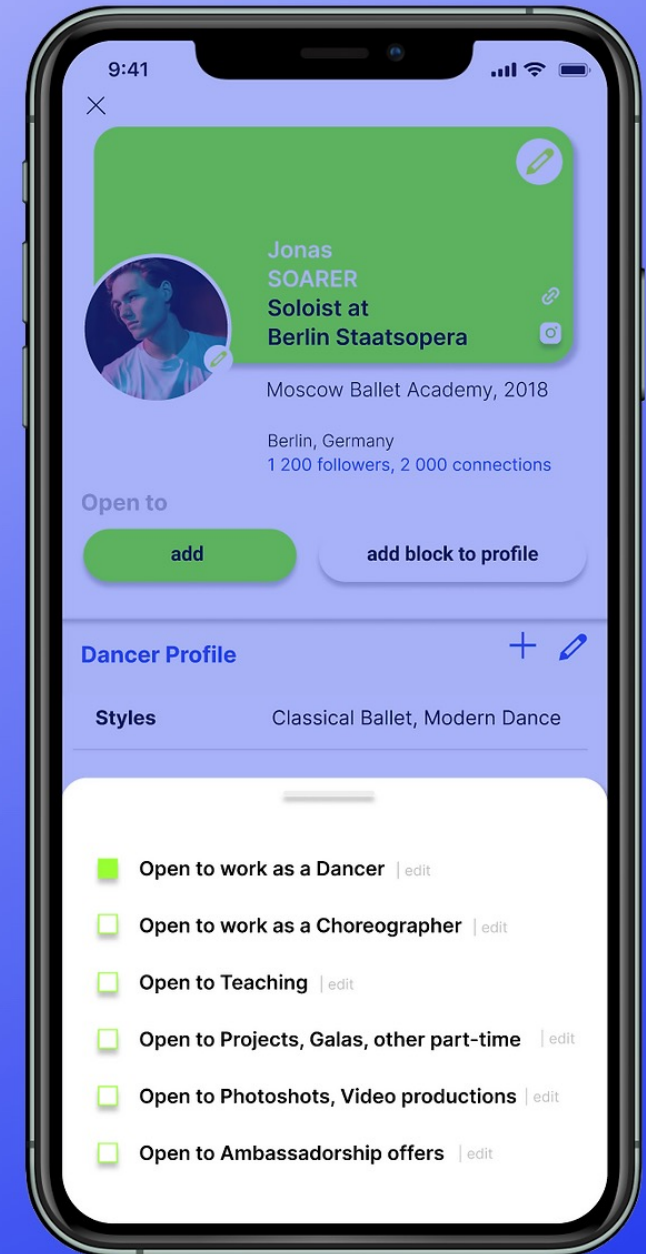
9:41

Jonas
SOARER
Soloist at
Berlin Staatsopera

Moscow Ballet Academy, 2018

Berlin, Germany
1 200 followers, 2 000 connections

Open to

add

add block to profile

Dancer Profile

| Styles | Classical Ballet, Modern Dance |
|---|---|

Open to work as a Dancer | edit

Open to work as a Choreographer | edit

Open to Teaching | edit

Open to Projects, Galas, other part-time | edit

Open to Photoshots, Video productions | edit

Open to Ambassadorship offers | edit